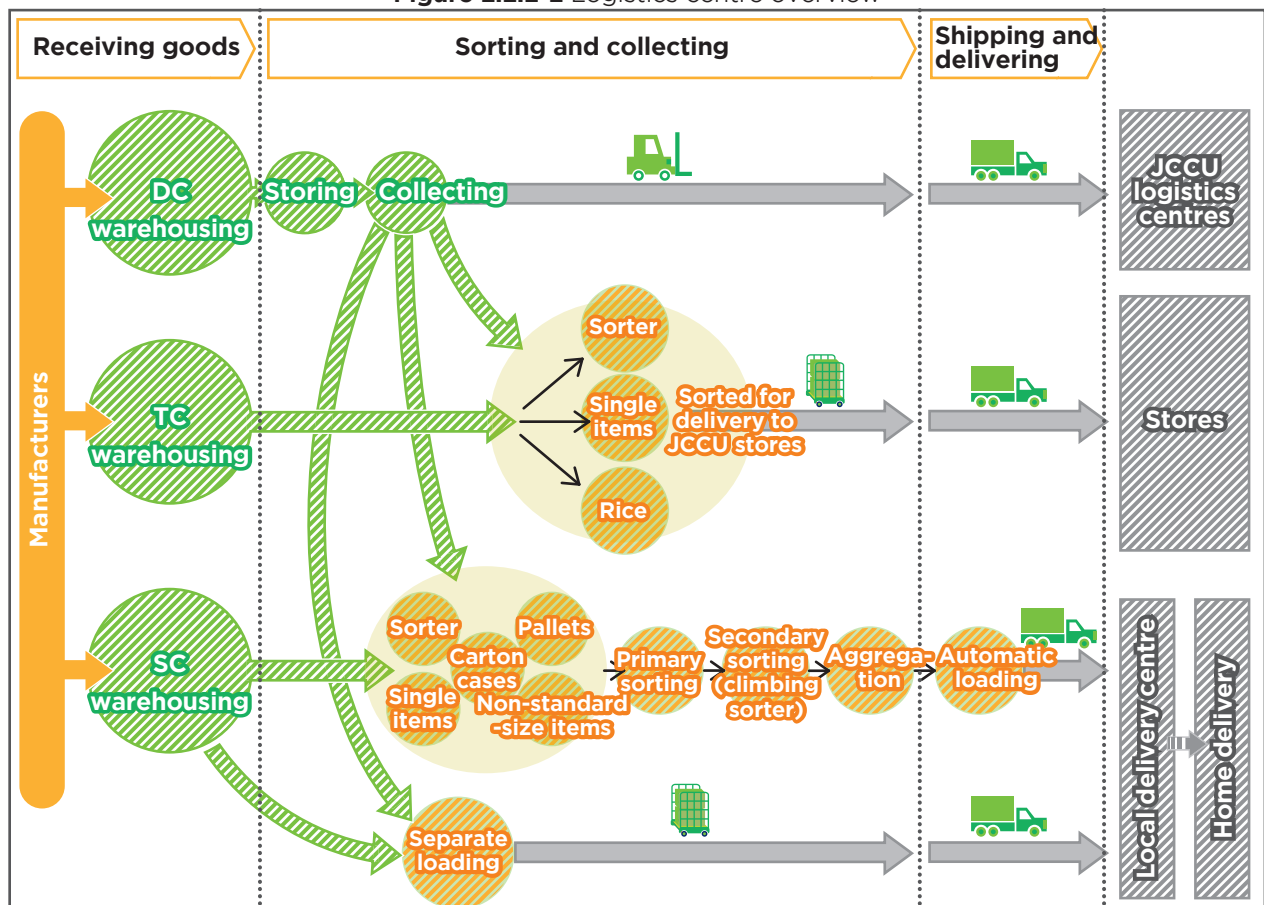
Figure 2.2.2-2 Logistics centre overview

Receiving goods

Sorting and collecting

Shipping and delivering

Manufacturers

DC warehousing

Storing

Collecting

JCCU logistics centres

Sorter

Single items

Rice

Sorted for delivery to JCCU stores

TC warehousing

Stores

SC warehousing

Sorter

Pallets

Carton cases

Single items

Non-standard -size items

Primary sorting

Secondary sorting (climbing sorter)

Aggrega-tion

Automatic loading

Local delivery centre

Home delivery

Separate loading